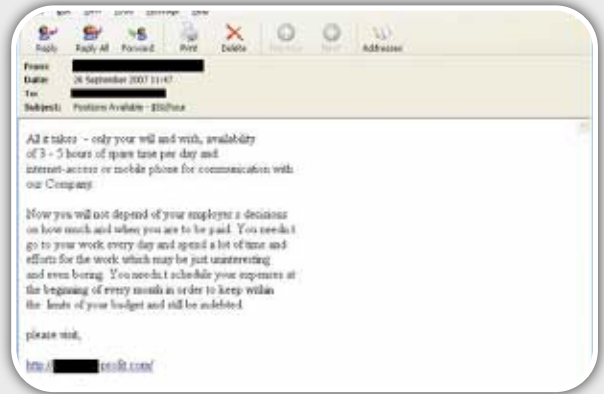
Reply Reply All Forward Print Delete Previous Next Addresses

From:
Date: 26 September 2007 11:47
To:
Subject: Positions Available - $50/hour

All it takes - only your will and wish, availability of 3 - 5 hours of spare time per day and internet-access or mobile phone for communication with our Company.

Now you will not depend of your employer s decisions on how much and when you are to be paid. You needn t go to your work every day and spend a lot of time and efforts for the work which may be just uninteresting and even boring. You needn t schedule your expenses at the beginning of every month in order to keep within the limits of your budget and still be indebted.

please visit,

http://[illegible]profit.com/